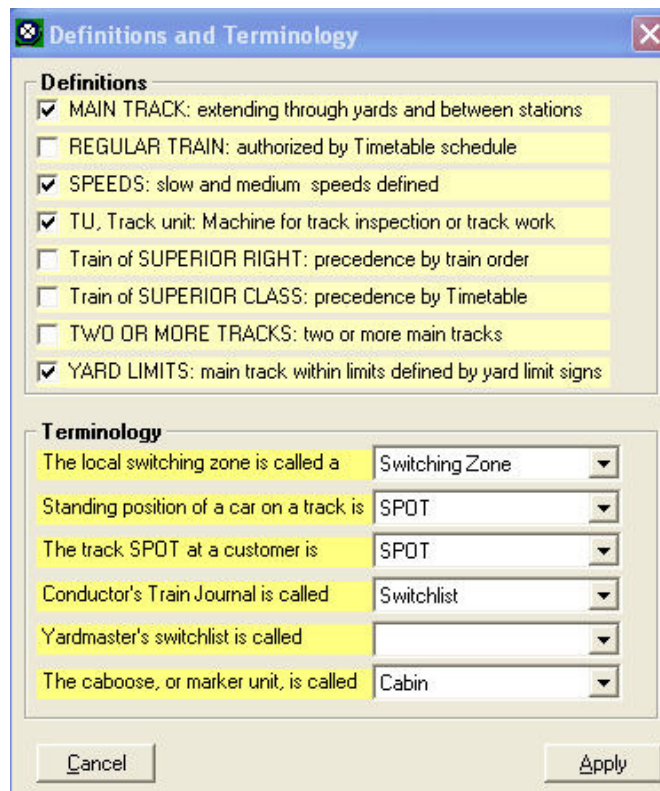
Definitions and Terminology

Definitions

MAIN TRACK: extending through yards and between stations

REGULAR TRAIN: authorized by Timetable schedule

SPEEDS: slow and medium speeds defined

TU, Track unit: Machine for track inspection or track work

Train of SUPERIOR RIGHT: precedence by train order

Train of SUPERIOR CLASS: precedence by Timetable

TWO OR MORE TRACKS: two or more main tracks

YARD LIMITS: main track within limits defined by yard limit signs

Terminology

| | |
|---|---|
| The local switching zone is called a | Switching Zone |
| Standing position of a car on a track is | SPOT |
| The track SPOT at a customer is | SPOT |
| Conductor's Train Journal is called | Switchlist |
| Yardmaster's switchlist is called | |
| The caboose, or marker unit, is called | Cabin |

Cancel

Apply